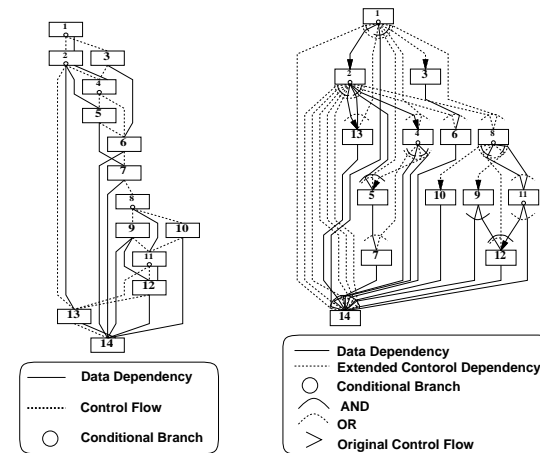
1
2
3
4
5
6
7
8
9
10
11
12
13
14

Data Dependency
Control Flow
Conditional Branch

1
2
3
13
4
6
8
5
10
9
11
7
12
14

Data Dependency
Extended Contorol Dependency
Conditional Branch
AND
OR
Original Control Flow